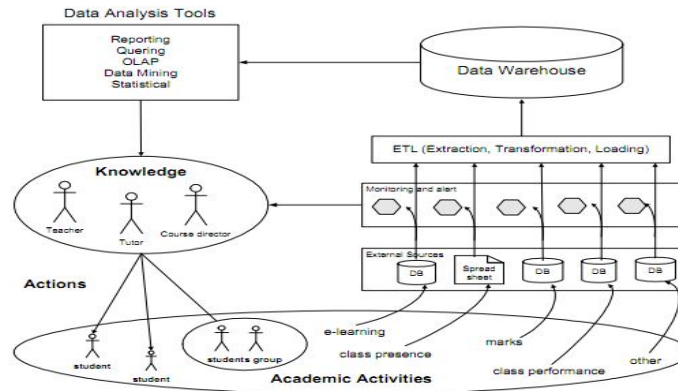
Data Analysis Tools

Reporting
Quering
OLAP
Data Mining
Statistical

Data Warehouse

ETL (Extraction, Transformation, Loading)

Knowledge

Teacher
Tutor
Course director

Monitoring and alert

External Sources

DB
Spread sheet
DB
DB
DB

Actions

student
student
students group

e-learning
class presence
marks
class performance
other

Academic Activities